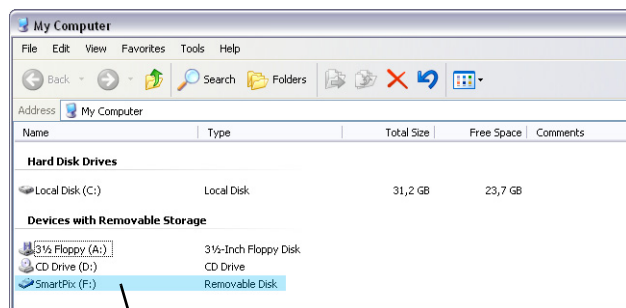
My Computer

File Edit View Favorites Tools Help

Back Search Folders

Address My Computer

| Name | Type | Total Size | Free Space | Comments |
|---|---|---|---|---|
| **Hard Disk Drives** | | | | |
| Local Disk (C:) | Local Disk | 31,2 GB | 23,7 GB | |
| **Devices with Removable Storage** | | | | |
| 3½ Floppy (A:) | 3½-Inch Floppy Disk | | | |
| CD Drive (D:) | CD Drive | | | |
| SmartPix (F:) | Removable Disk | | | |